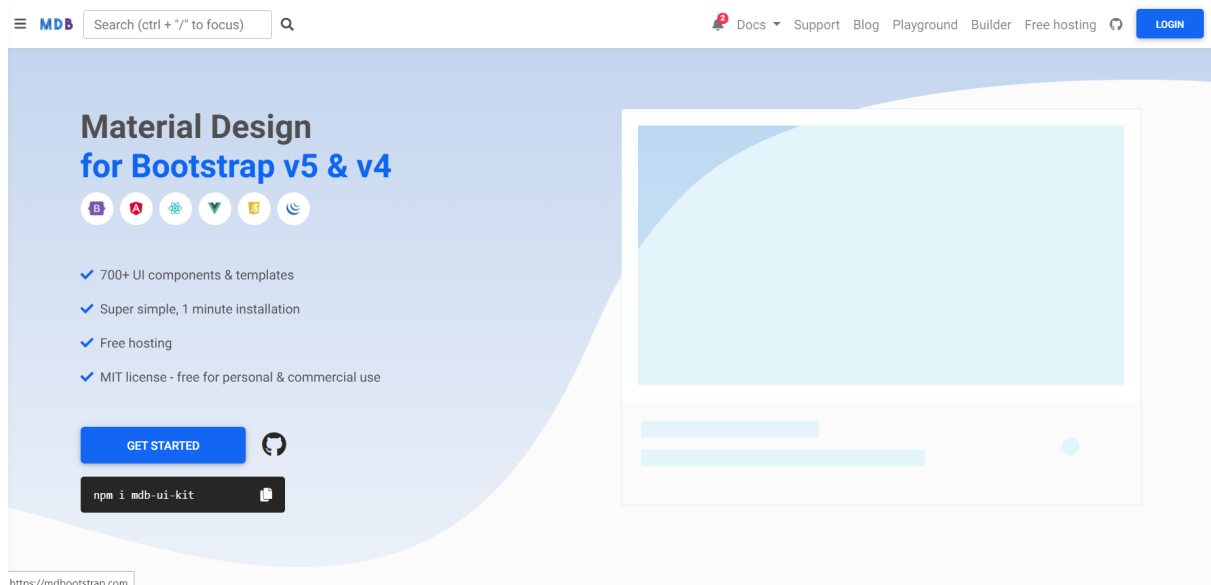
MDB Search (ctrl + "/" to focus)

2 Docs Support Blog Playground Builder Free hosting LOGIN

Material Design
for Bootstrap v5 & v4

B

700+ UI components & templates

Super simple, 1 minute installation

Free hosting

MIT license - free for personal & commercial use

GET STARTED

npm i mdb-ui-kit

https://mdbootstrap.com